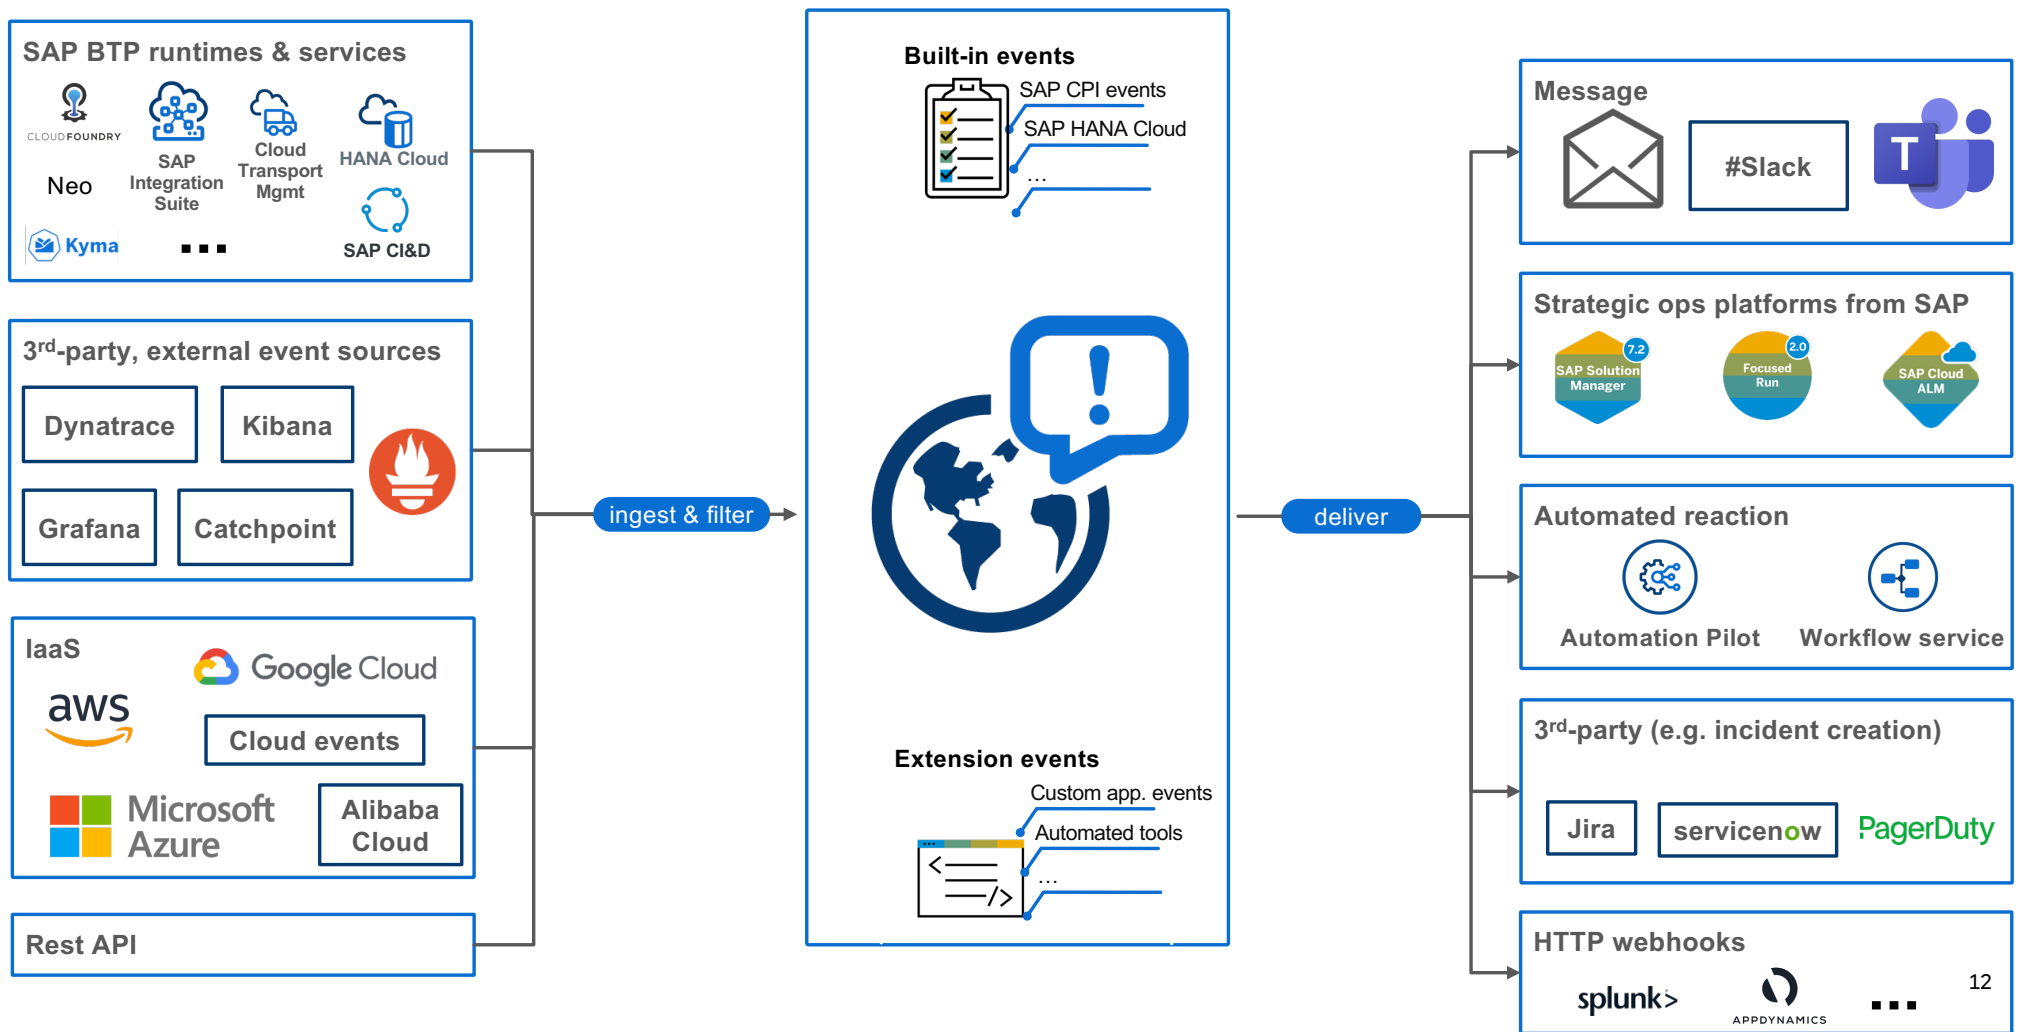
SAP BTP runtimes & services

CLOUD FOUNDRY
Neo
SAP Integration Suite
Cloud Transport Mgmt
HANA Cloud
Kyma
...
SAP CI&D

3$^{rd}$-party, external event sources

Dynatrace
Kibana
Grafana
Catchpoint

IaaS
Google Cloud
aws
Cloud events
Microsoft Azure
Alibaba Cloud

Rest API

ingest & filter

Built-in events
SAP CPI events
SAP HANA Cloud
...

Extension events
Custom app. events
Automated tools
...

deliver

Message
#Slack

Strategic ops platforms from SAP
7.2
SAP Solution Manager
2.0
Focused Run
SAP Cloud ALM

Automated reaction
Automation Pilot
Workflow service

3$^{rd}$-party (e.g. incident creation)
Jira
servicenow
PagerDuty

HTTP webhooks
splunk>
APPDYNAMICS
...
12